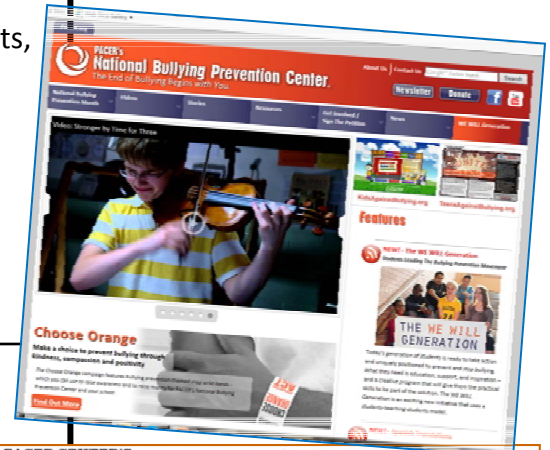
ts,

PACER's
National Bullying Prevention Center
The End of Bullying Begins with You

About Us | Contact Us | Search

Newsletter | Donate

National Bullying Prevention Month | Videos | Stories | Resources | Get Involved / Sign The Petition | News | WE WILL Generation

Video: Stronger by Time for Three

KidsAgainstBullying.org | TeensAgainstBullying.org

Features

NEW! - The WE WILL Generation
Students Leading The Bullying Prevention Movement

THE WE WILL GENERATION

Choose Orange
Make a choice to prevent bullying through kindness, compassion and positivity

Find Out More

Today's generation of students is ready to take action and uniquely positioned to prevent and stop bullying. What they need is education, support, and inspiration – and a Creative program that will give them the practical skills to be part of the solution. The WE WILL Generation is an exciting new initiative that uses a students-teaching-students model.

PACER CENTER'S